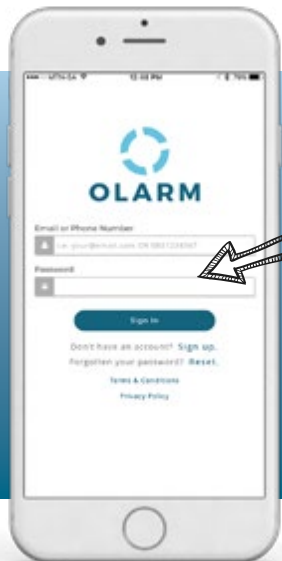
MTN-SA 12:08 PM 79%

OLARM

Email or Phone Number

i.e. your@email.com OR 0821234567

Password

Sign in

Don't have an account? Sign up.

Forgotten your password? Reset.

Terms & Conditions

Privacy Policy